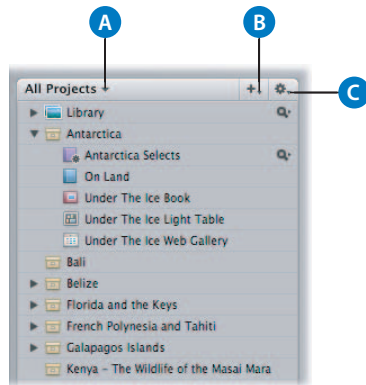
A

B

C

All Projects

+

Library

Antarctica

Antarctica Selects

On Land

Under The Ice Book

Under The Ice Light Table

Under The Ice Web Gallery

Bali

Belize

Florida and the Keys

French Polynesia and Tahiti

Galapagos Islands

Kenya - The Wildlife of the Masai Mara